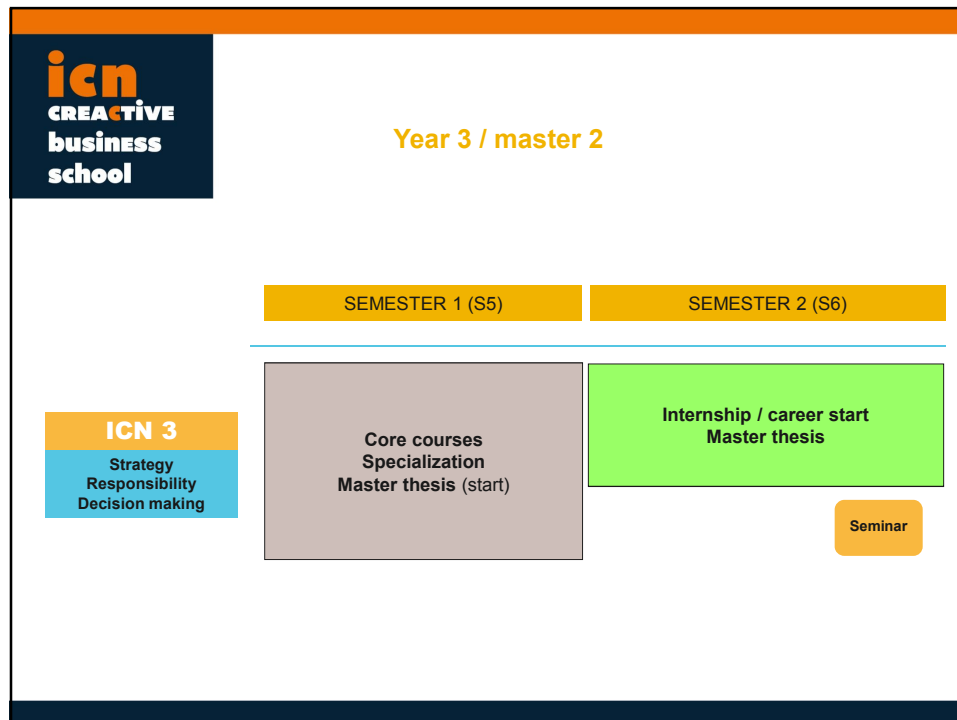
icn
CREACTIVE
business
school

Year 3 / master 2

SEMESTER 1 (S5)

SEMESTER 2 (S6)

ICN 3
Strategy
Responsibility
Decision making

Core courses
Specialization
Master thesis (start)

Internship / career start
Master thesis

Seminar